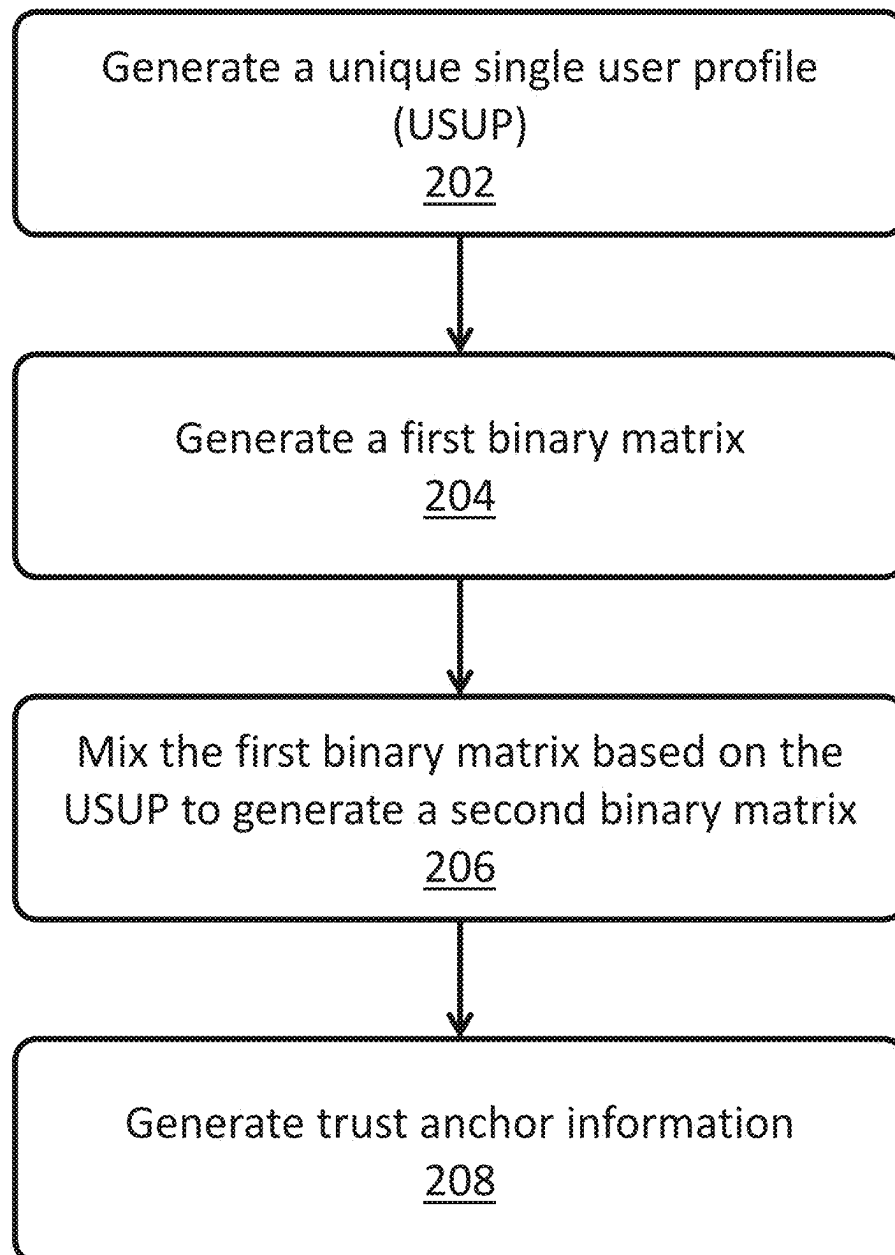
Generate a unique single user profile (USUP)
202

Generate a first binary matrix
204

Mix the first binary matrix based on the USUP to generate a second binary matrix
206

Generate trust anchor information
208